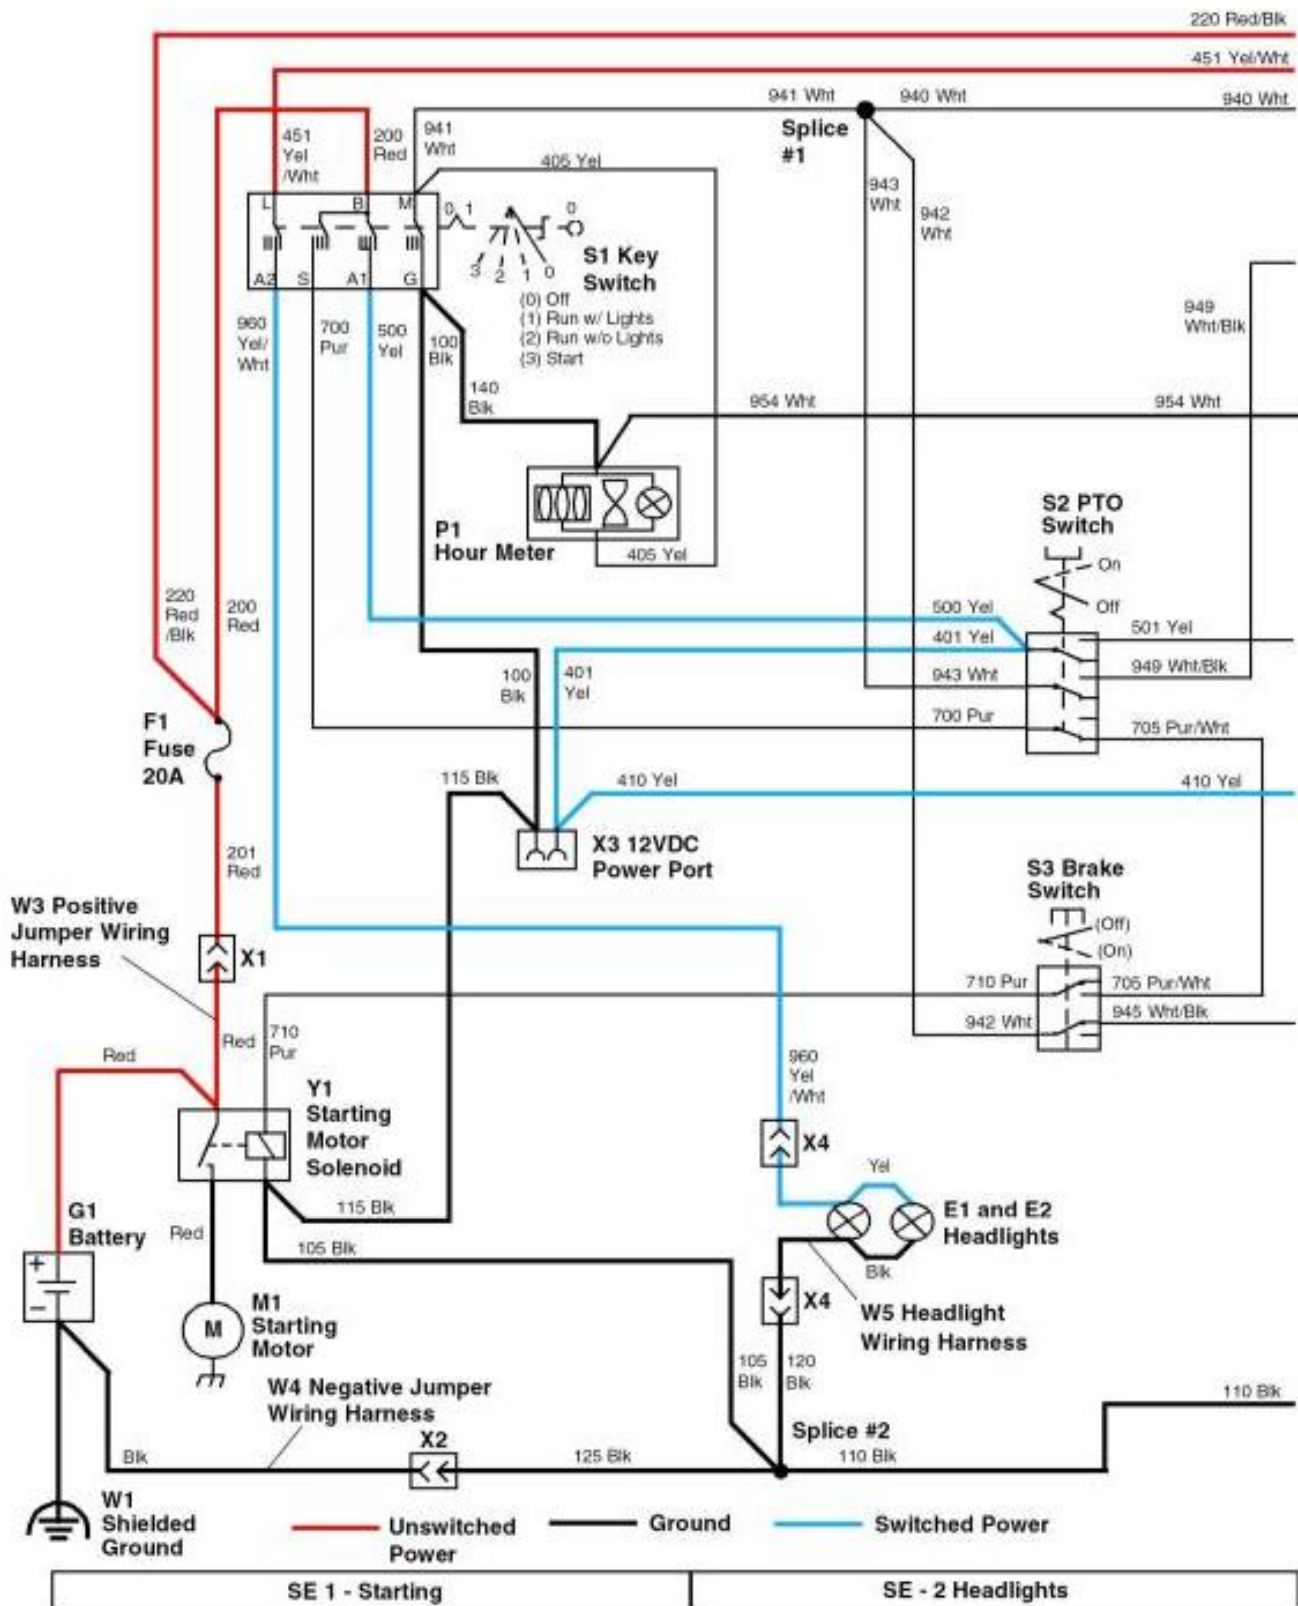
220 Red/Blk
451 Yel/Wht
941 Wht
940 Wht
940 Wht
Splice #1
451 Yel /Wht
200 Red
941 Wht
405 Yel
L B M
A2 S A1 G
0 1
0
3 2 1 0
S1 Key Switch
(0) Off
(1) Run w/ Lights
(2) Run w/o Lights
(3) Start
943 Wht
942 Wht
949 Wht/Blk
960 Yel/ Wht
700 Pur
500 Yel
100 Blk
140 Blk
954 Wht
954 Wht
P1 Hour Meter
405 Yel
S2 PTO Switch
On
Off
220 Red /Blk
200 Red
500 Yel
401 Yel
501 Yel
949 Wht/Blk
943 Wht
100 Blk
401 Yel
F1 Fuse 20A
700 Pur
705 Pur/Wht
115 Blk
410 Yel
410 Yel
X3 12VDC Power Port
201 Red
S3 Brake Switch
(Off)
(On)
W3 Positive Jumper Wiring Harness
X1
710 Pur
705 Pur/Wht
945 Wht/Blk
942 Wht
Red
710 Pur
Red
960 Yel /Wht
Y1 Starting Motor Solenoid
X4
Yel
115 Blk
E1 and E2 Headlights
G1 Battery
Red
105 Blk
Blk
X4
W5 Headlight Wiring Harness
M
M1 Starting Motor
105 Blk
120 Blk
W4 Negative Jumper Wiring Harness
110 Blk
Splice #2
X2
Blk
125 Blk
110 Blk
W1 Shielded Ground
Unswitched Power
Ground
Switched Power
SE 1 - Starting
SE - 2 Headlights